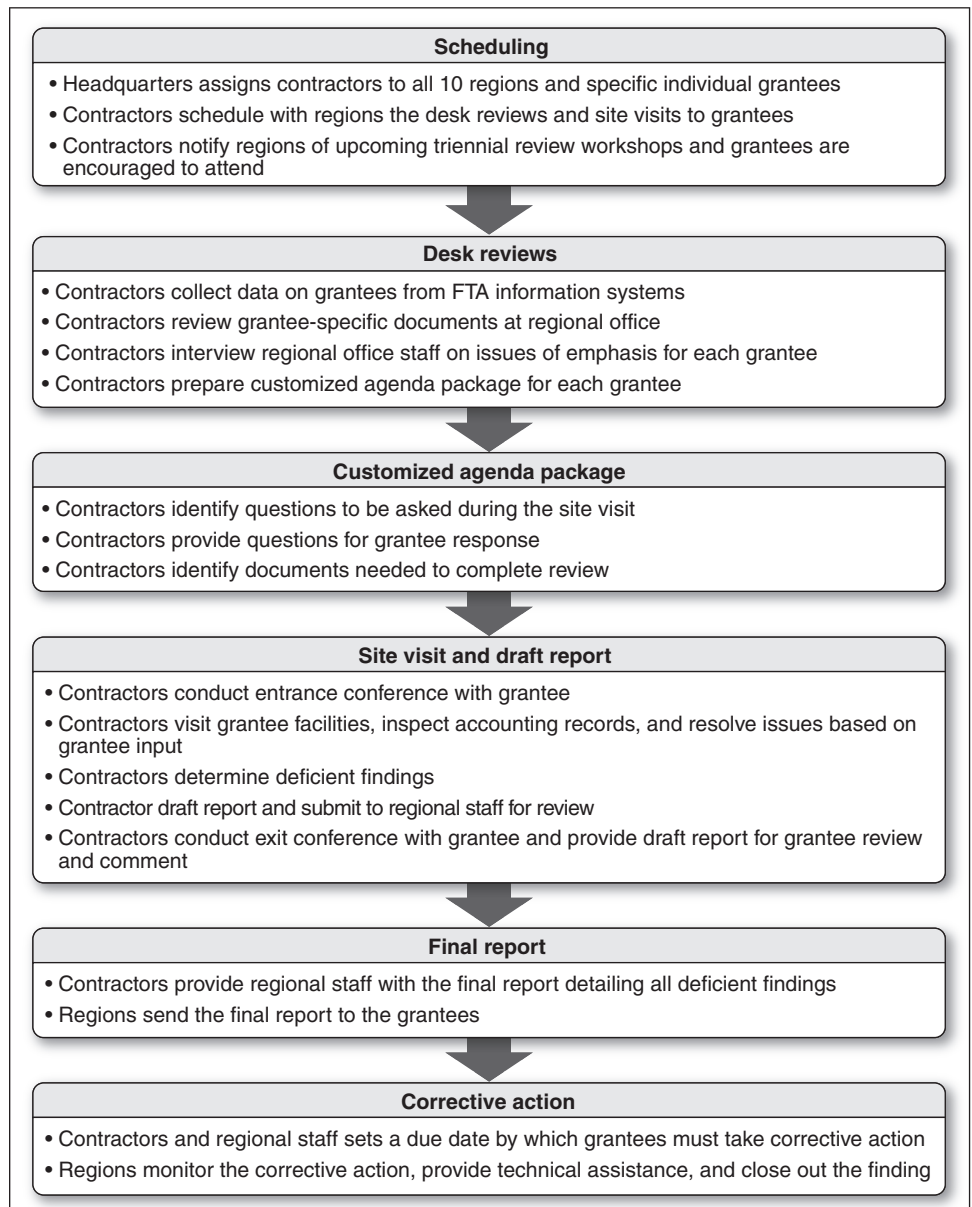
**Scheduling**

• Headquarters assigns contractors to all 10 regions and specific individual grantees
• Contractors schedule with regions the desk reviews and site visits to grantees
• Contractors notify regions of upcoming triennial review workshops and grantees are encouraged to attend

**Desk reviews**

• Contractors collect data on grantees from FTA information systems
• Contractors review grantee-specific documents at regional office
• Contractors interview regional office staff on issues of emphasis for each grantee
• Contractors prepare customized agenda package for each grantee

**Customized agenda package**

• Contractors identify questions to be asked during the site visit
• Contractors provide questions for grantee response
• Contractors identify documents needed to complete review

**Site visit and draft report**

• Contractors conduct entrance conference with grantee
• Contractors visit grantee facilities, inspect accounting records, and resolve issues based on grantee input
• Contractors determine deficient findings
• Contractor draft report and submit to regional staff for review
• Contractors conduct exit conference with grantee and provide draft report for grantee review and comment

**Final report**

• Contractors provide regional staff with the final report detailing all deficient findings
• Regions send the final report to the grantees

**Corrective action**

• Contractors and regional staff sets a due date by which grantees must take corrective action
• Regions monitor the corrective action, provide technical assistance, and close out the finding